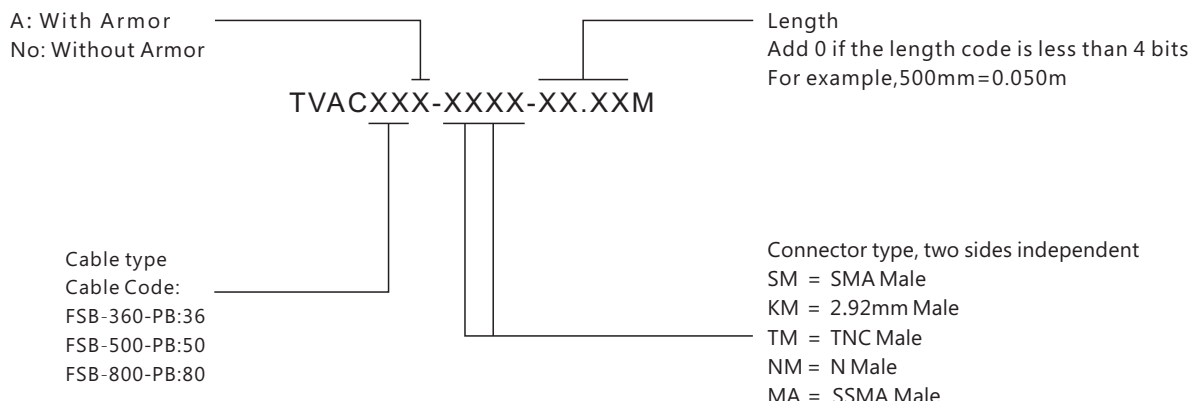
A: With Armor
No: Without Armor

Length
Add 0 if the length code is less than 4 bits
For example,500mm=0.050m

TVACXXX-XXXX-XX.XXM

Cable type
Cable Code:
FSB-360-PB:36
FSB-500-PB:50
FSB-800-PB:80

Connector type, two sides independent
SM = SMA Male
KM = 2.92mm Male
TM = TNC Male
NM = N Male
MA = SSMA Male